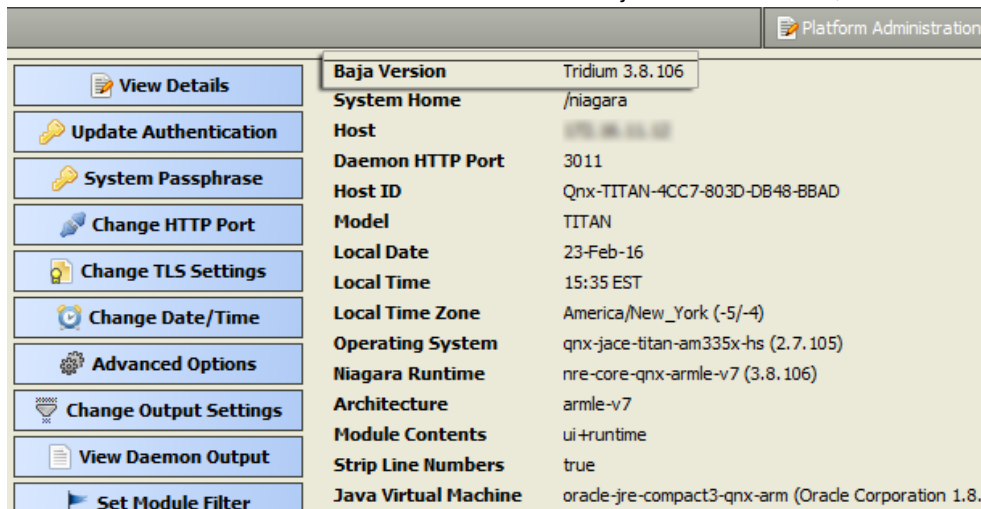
Platform Administration

View Details
Update Authentication
System Passphrase
Change HTTP Port
Change TLS Settings
Change Date/Time
Advanced Options
Change Output Settings
View Daemon Output
Set Module Filter

| | |
|---|---|
| **Baja Version** | Tridium 3.8.106 |
| **System Home** | /niagara |
| **Host** | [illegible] |
| **Daemon HTTP Port** | 3011 |
| **Host ID** | Qnx-TITAN-4CC7-803D-DB48-BBAD |
| **Model** | TITAN |
| **Local Date** | 23-Feb-16 |
| **Local Time** | 15:35 EST |
| **Local Time Zone** | America/New_York (-5/-4) |
| **Operating System** | qnx-jace-titan-am335x-hs (2.7.105) |
| **Niagara Runtime** | nre-core-qnx-armle-v7 (3.8.106) |
| **Architecture** | armle-v7 |
| **Module Contents** | ui+runtime |
| **Strip Line Numbers** | true |
| **Java Virtual Machine** | oracle-jre-compact3-qnx-arm (Oracle Corporation 1.8. |